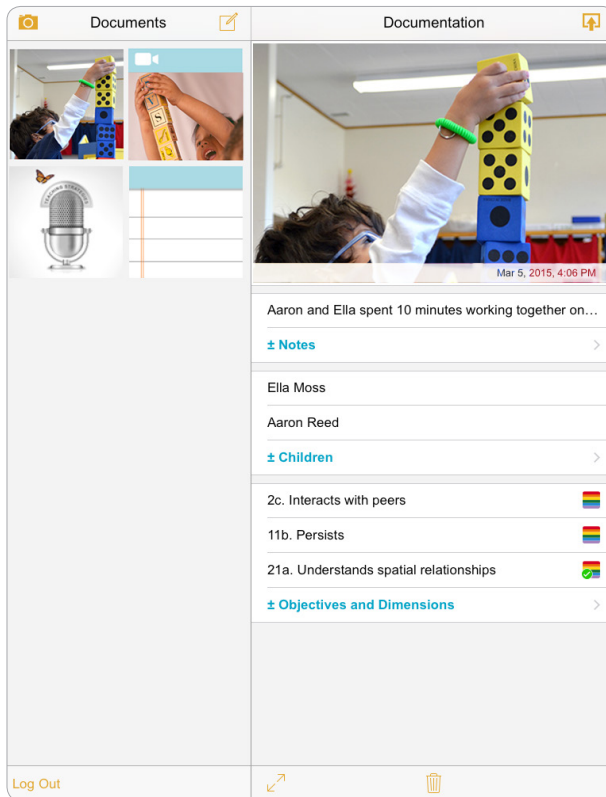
Documents

Documentation

Mar 5, 2015, 4:06 PM

Aaron and Ella spent 10 minutes working together on...

± Notes

Ella Moss

Aaron Reed

± Children

2c. Interacts with peers

11b. Persists

21a. Understands spatial relationships

± Objectives and Dimensions

Log Out